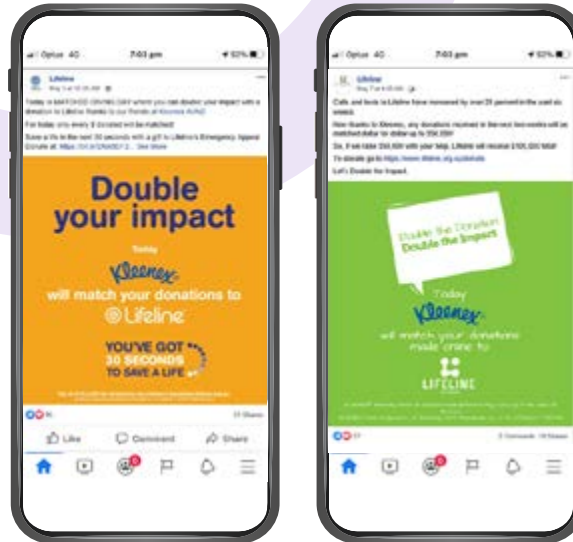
Optus 4G 7:03 pm 92%

Lifeline

Today is MATCHED GIVING DAY where you can double your impact with a donation to Lifeline thanks to our friends at Kleenex AUNZ

For today only every $ donated will be matched!

Save a life in the next 30 seconds with a gift to Lifeline's Emergency Appeal Donate at: https://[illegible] ... See More

Double your impact

Today

Kleenex

will match your donations to

Lifeline

YOU'VE GOT 30 SECONDS TO SAVE A LIFE

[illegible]

Like

Comment

Share

Optus 4G 7:03 pm 92%

Lifeline

Calls and texts to Lifeline have increased by over 25 percent in the past six weeks.

Now thanks to Kleenex, any donations received in the next two weeks will be matched dollar for dollar up to $50,000!

So, if we raise $50,000 with your help, Lifeline will receive $100,000 total!

To donate go to https://www.lifeline.org.au/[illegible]

Let's Double the Impact.

Double the Donation Double the Impact

Today

Kleenex

will match your donations made online to

LIFELINE

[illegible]

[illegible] Comments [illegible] Shares